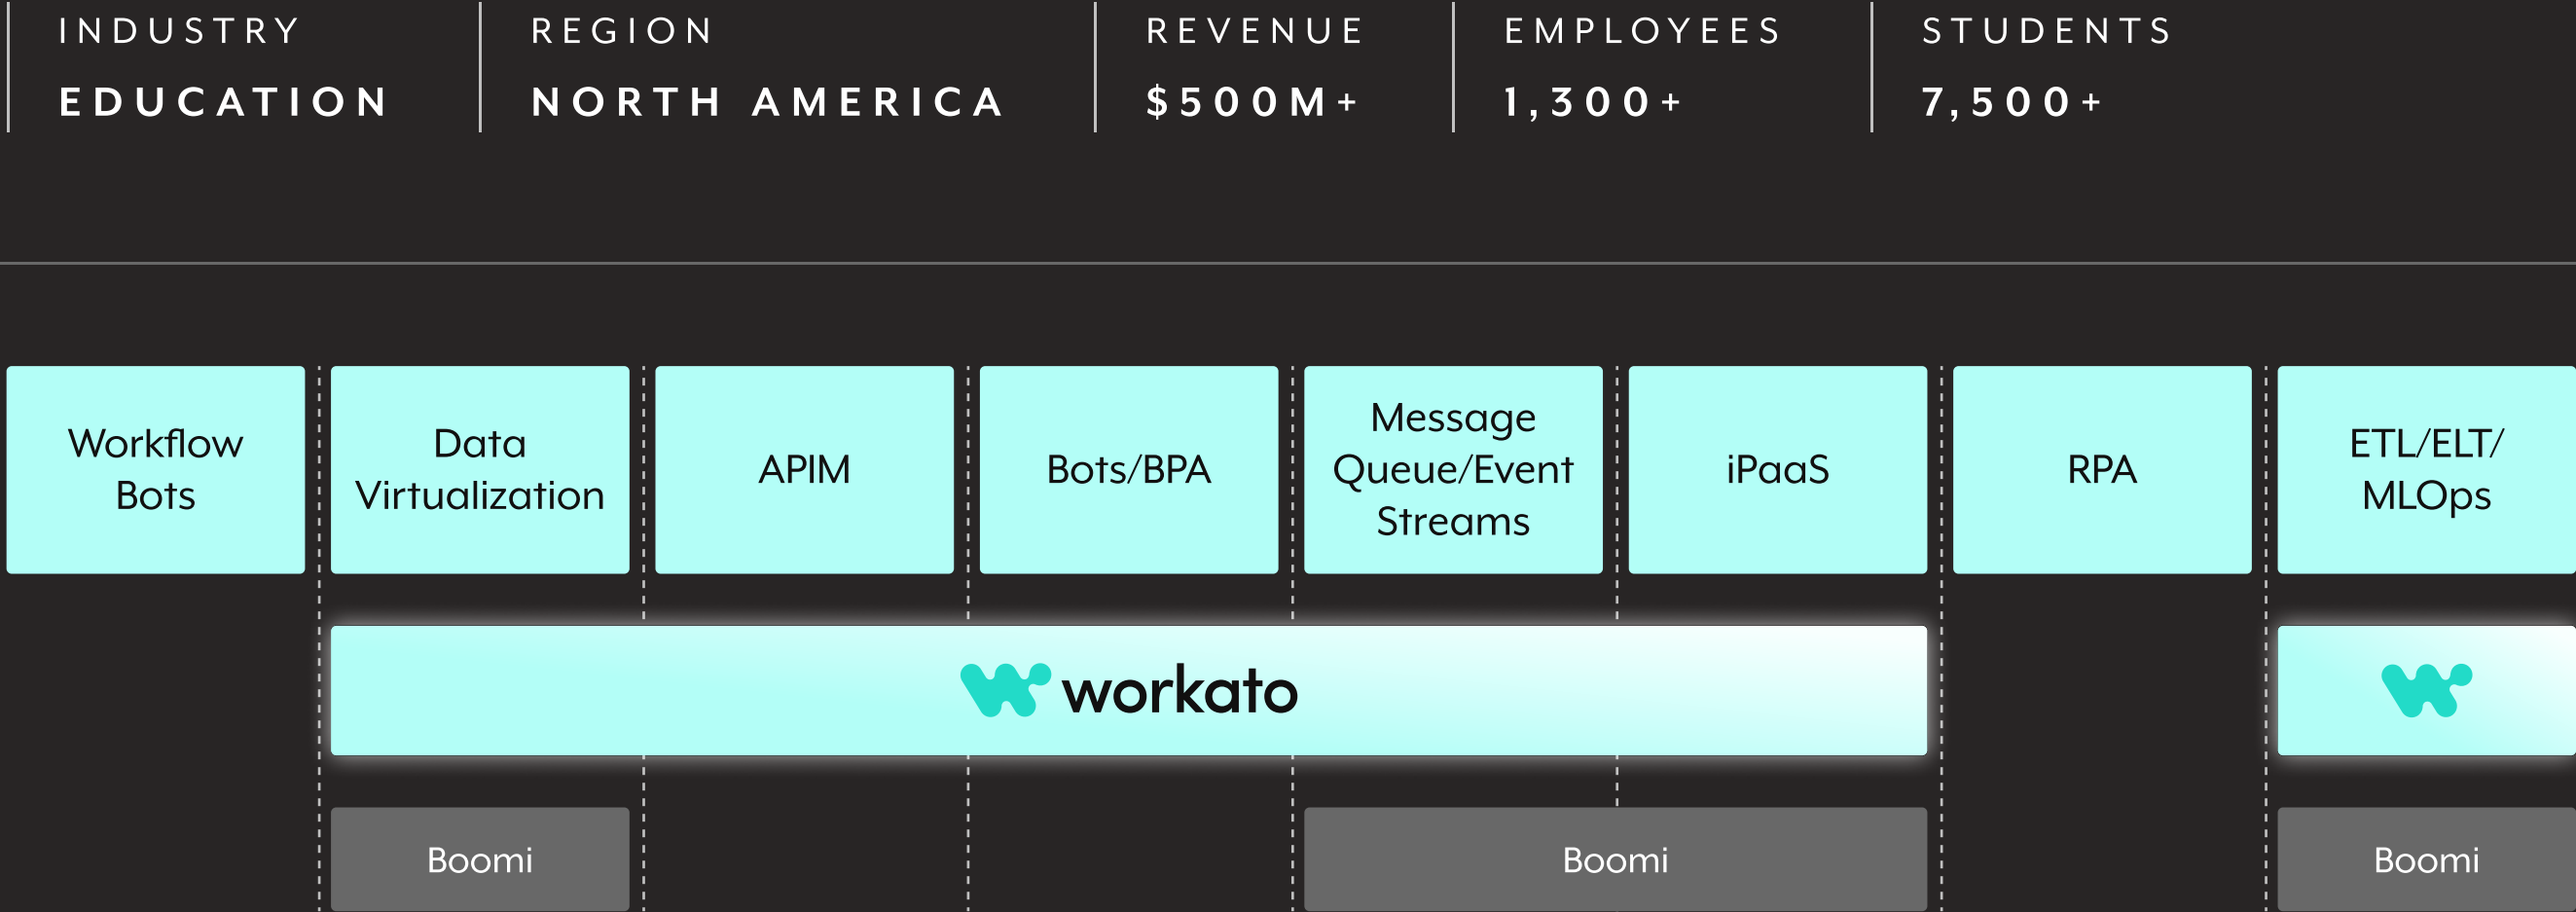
INDUSTRY
EDUCATION

REGION
NORTH AMERICA

REVENUE
$500M+

EMPLOYEES
1,300+

STUDENTS
7,500+

Workflow Bots

Data Virtualization

APIM

Bots/BPA

Message Queue/Event Streams

iPaaS

RPA

ETL/ELT/ MLOps

workato

Boomi

Boomi

Boomi